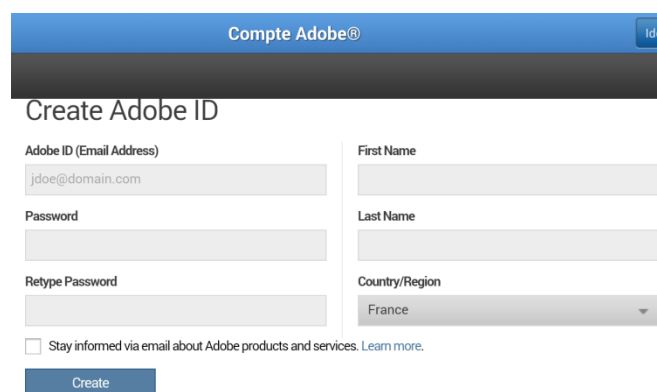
Compte Adobe®

Id

Create Adobe ID

Adobe ID (Email Address)

jdoe@domain.com

Password

Retype Password

First Name

Last Name

Country/Region

France

Stay informed via email about Adobe products and services. Learn more.

Create